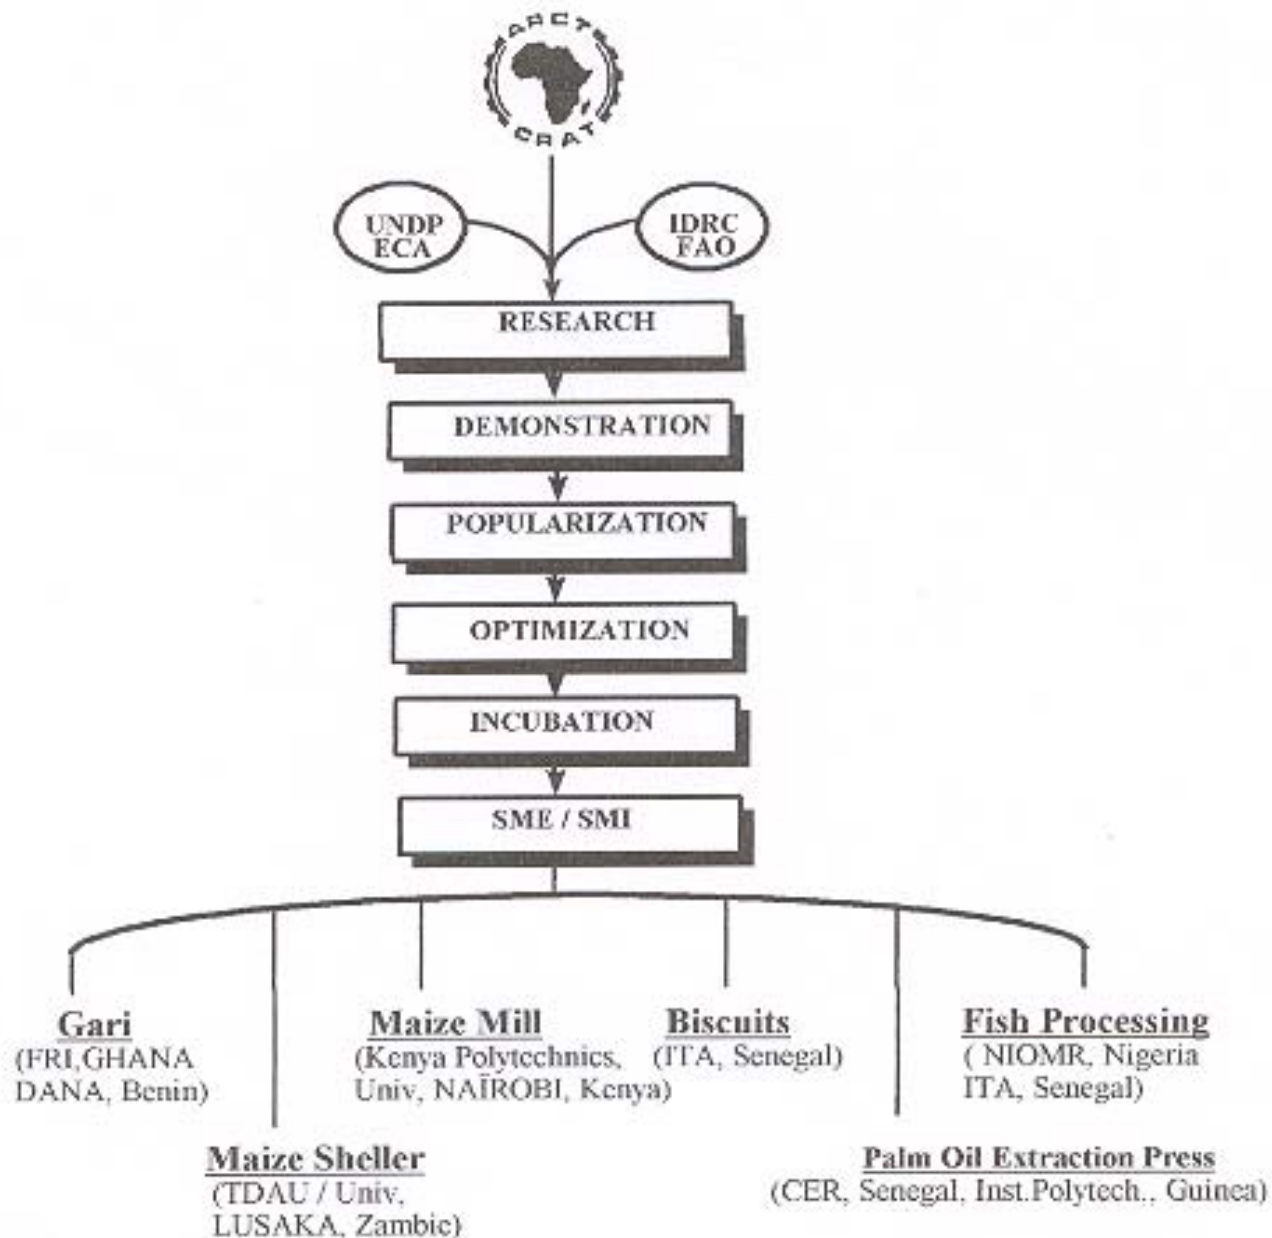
ARCT
CRAT

UNDP
ECA

IDRC
FAO

RESEARCH

DEMONSTRATION

POPULARIZATION

OPTIMIZATION

INCUBATION

SME / SMI

Gari
(FRI,GHANA
DANA, Benin)

Maize Mill
(Kenya Polytechnics, Univ, NAÏROBI, Kenya)

Biscuits
(ITA, Senegal)

Fish Processing
( NIOMR, Nigeria
ITA, Senegal)

Maize Sheller
(TDAU / Univ,
LUSAKA, Zambie)

Palm Oil Extraction Press
(CER, Senegal, Inst.Polytech., Guinea)